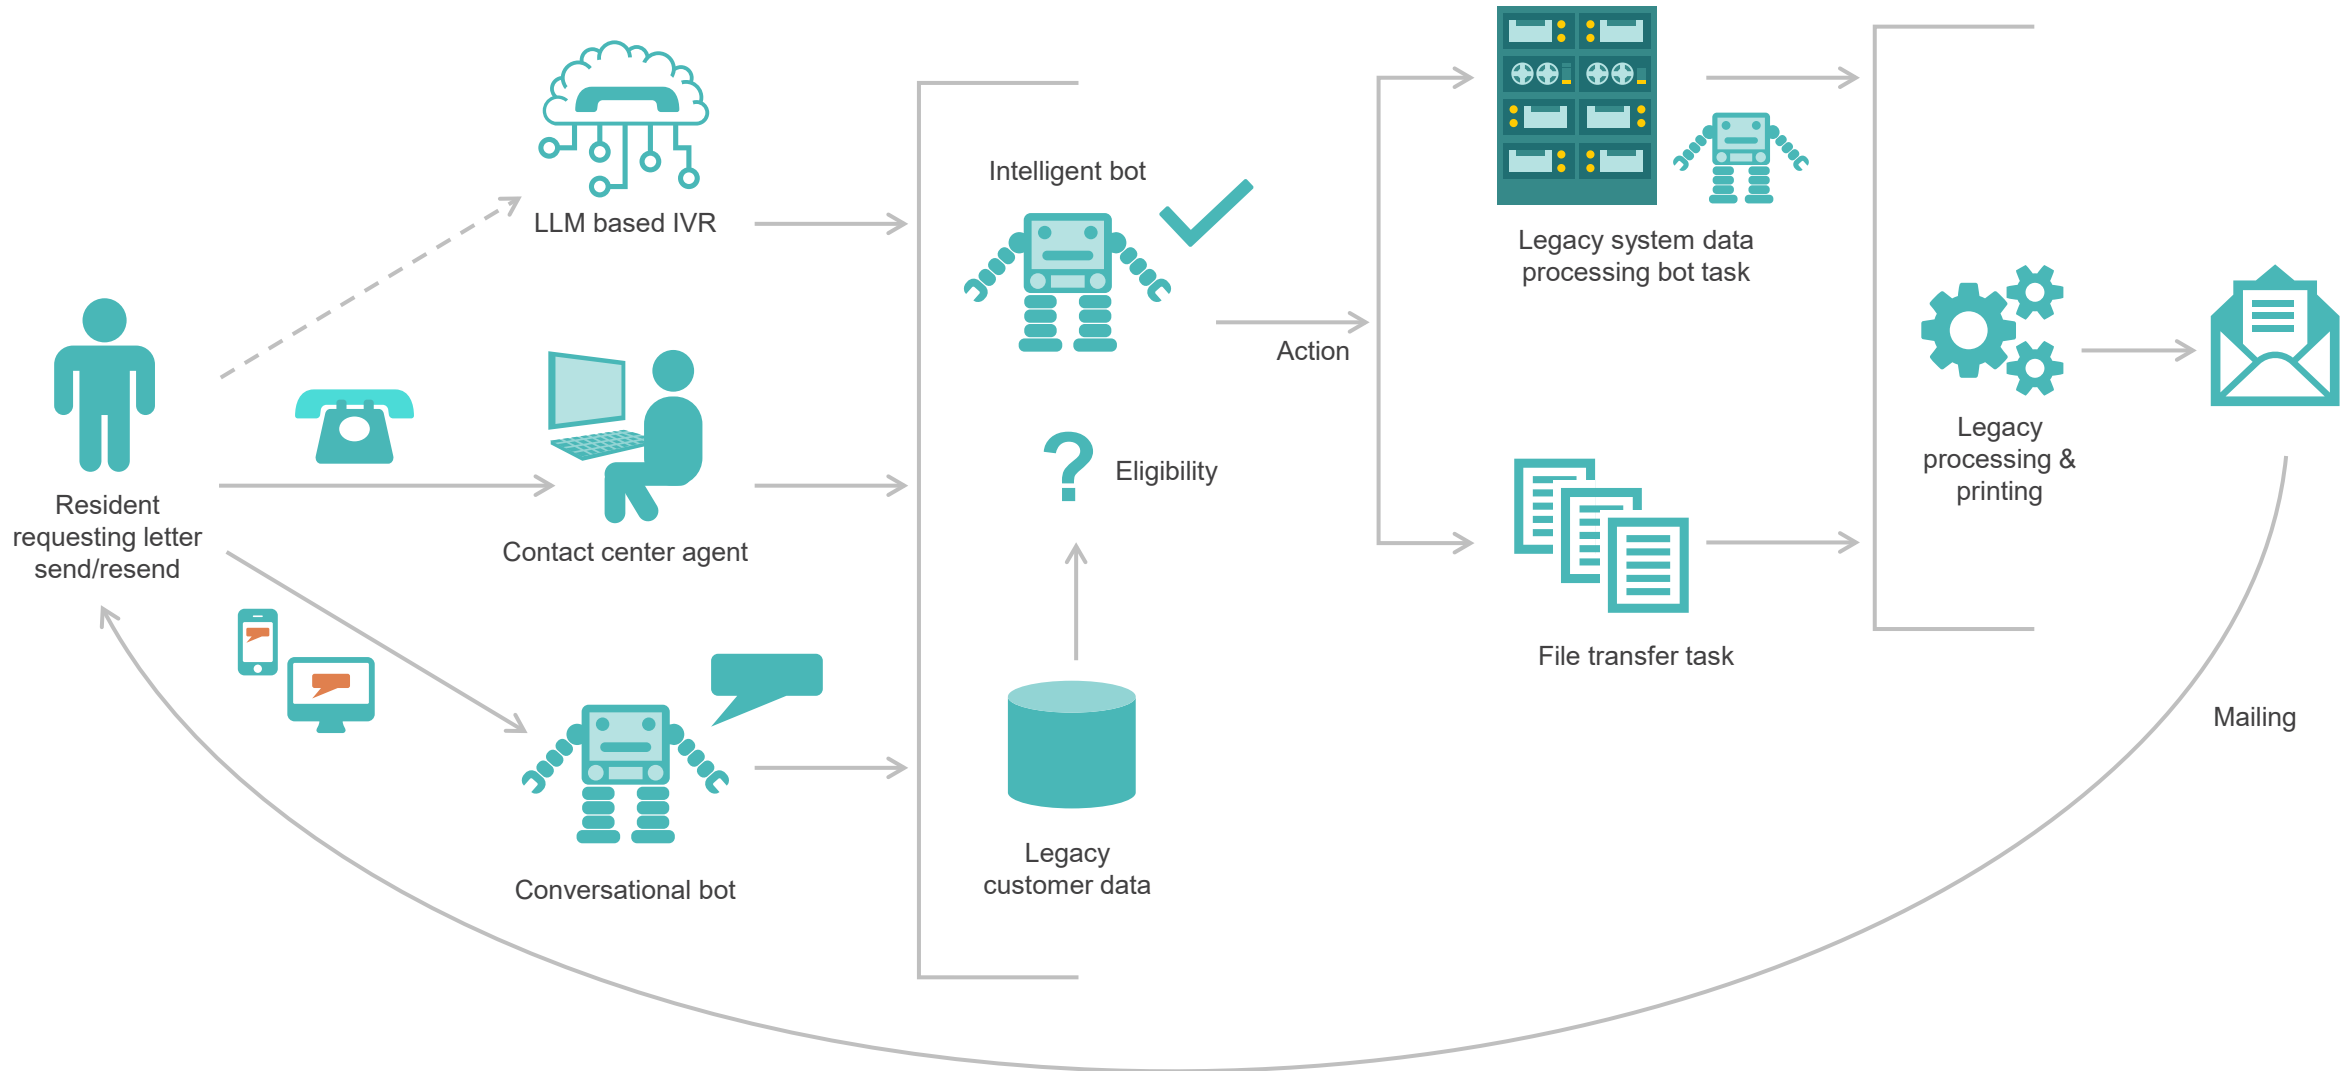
Resident requesting letter send/resend

LLM based IVR

Contact center agent

Conversational bot

Intelligent bot

Eligibility

Legacy customer data

Action

Legacy system data processing bot task

File transfer task

Legacy processing & printing

Mailing